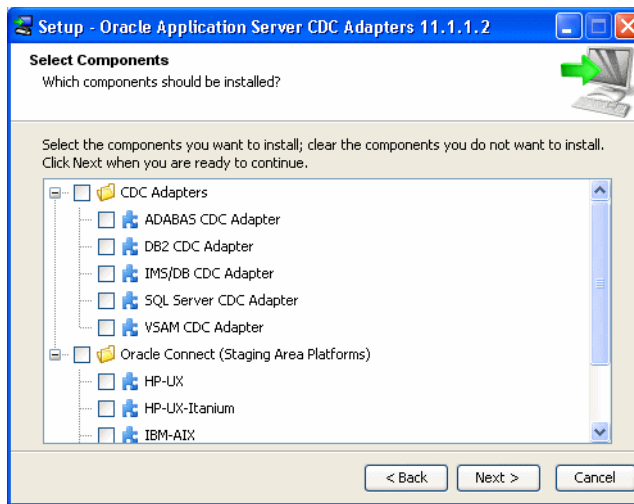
Setup - Oracle Application Server CDC Adapters 11.1.1.2

Select Components
Which components should be installed?

Select the components you want to install; clear the components you do not want to install. Click Next when you are ready to continue.

CDC Adapters
ADABAS CDC Adapter
DB2 CDC Adapter
IMS/DB CDC Adapter
SQL Server CDC Adapter
VSAM CDC Adapter
Oracle Connect (Staging Area Platforms)
HP-UX
HP-UX-Itanium
IBM-AIX

< Back
Next >
Cancel